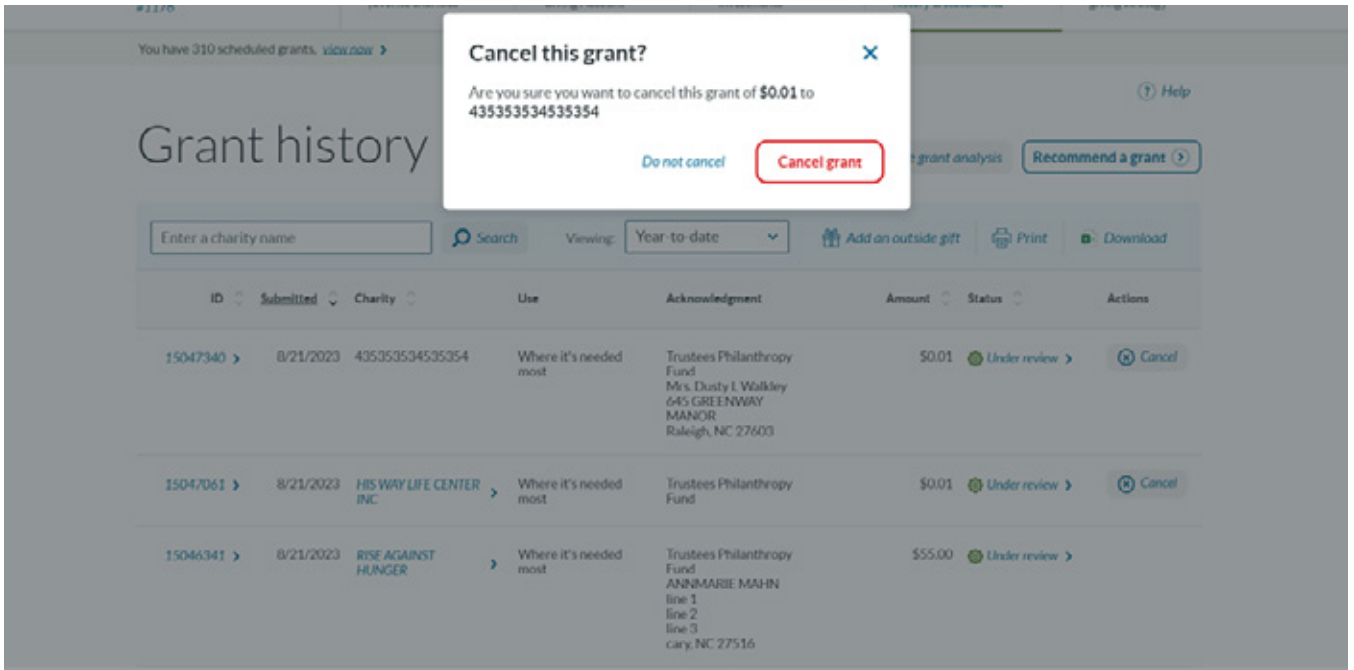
#1178

You have 310 scheduled grants. view now ›

Cancel this grant?

Are you sure you want to cancel this grant of $0.01 to 435353534535354

Do not cancel

Cancel grant

? Help

Grant history

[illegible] grant analysis

Recommend a grant ›

Enter a charity name

Search

Viewing: Year-to-date

Add an outside gift

Print

Download

| ID | Submitted | Charity | Use | Acknowledgment | Amount | Status | Actions |
|---|---|---|---|---|---|---|---|
| 15047340 › | 8/21/2023 | 435353534535354 | Where it's needed most | Trustees Philanthropy Fund Mrs. Dusty L Walkley 645 GREENWAY MANOR Raleigh, NC 27603 | $0.01 | Under review › | Cancel |
| 15047061 › | 8/21/2023 | HIS WAY LIFE CENTER INC › | Where it's needed most | Trustees Philanthropy Fund | $0.01 | Under review › | Cancel |
| 15046341 › | 8/21/2023 | RISE AGAINST HUNGER › | Where it's needed most | Trustees Philanthropy Fund ANNMARIE MAHN line 1 line 2 line 3 cary, NC 27516 | $55.00 | Under review › | |